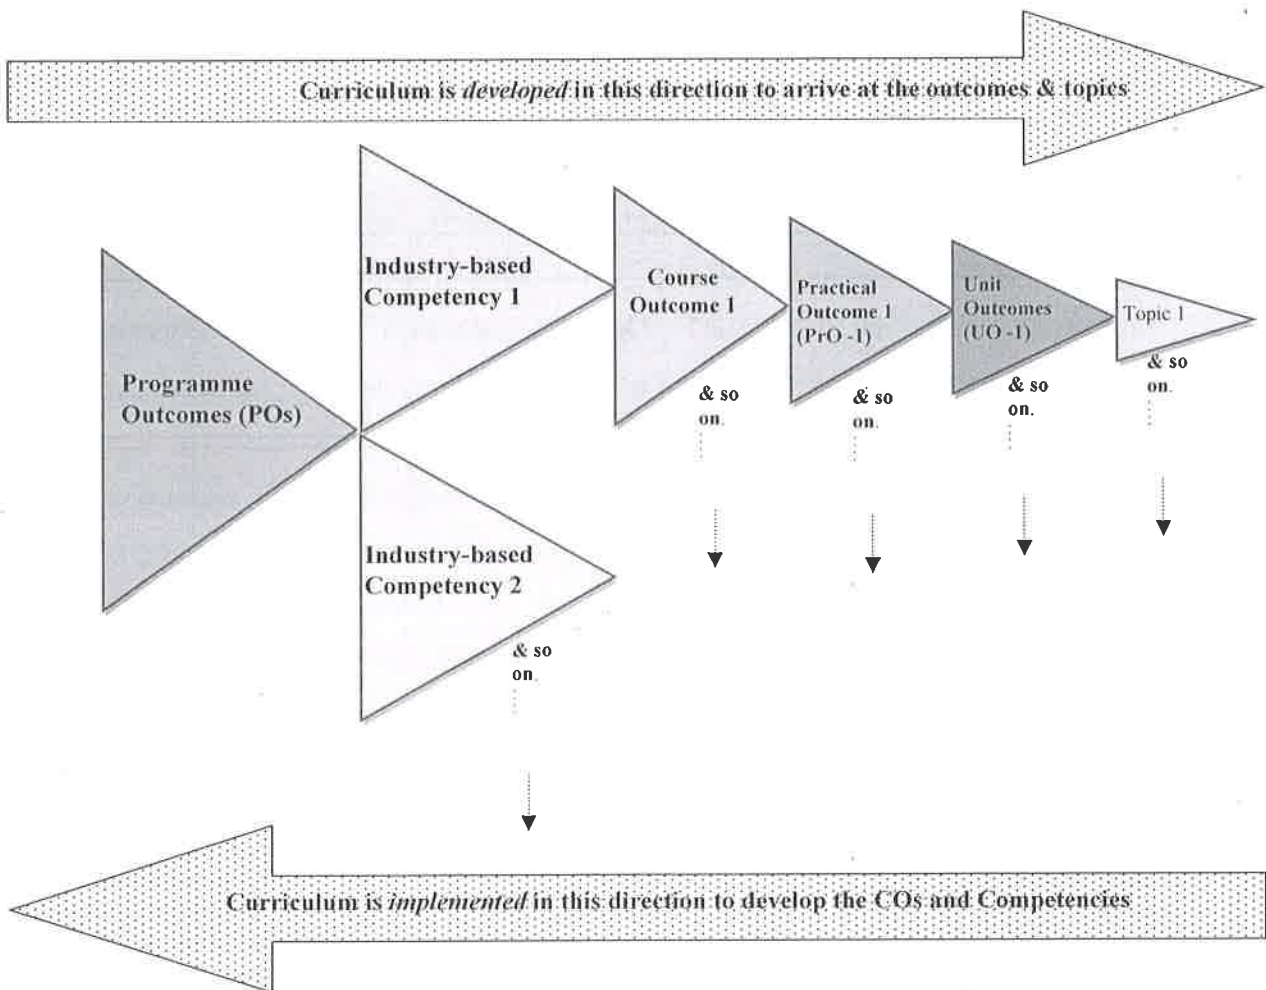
Curriculum is *developed* in this direction to arrive at the outcomes & topics

Programme Outcomes (POs)

Industry-based Competency 1

Course Outcome 1

Practical Outcome 1 (PrO -1)

Unit Outcomes (UO -1)

Topic 1

& so on.

& so on.

& so on.

& so on.

Industry-based Competency 2

& so on.

Curriculum is *implemented* in this direction to develop the COs and Competencies